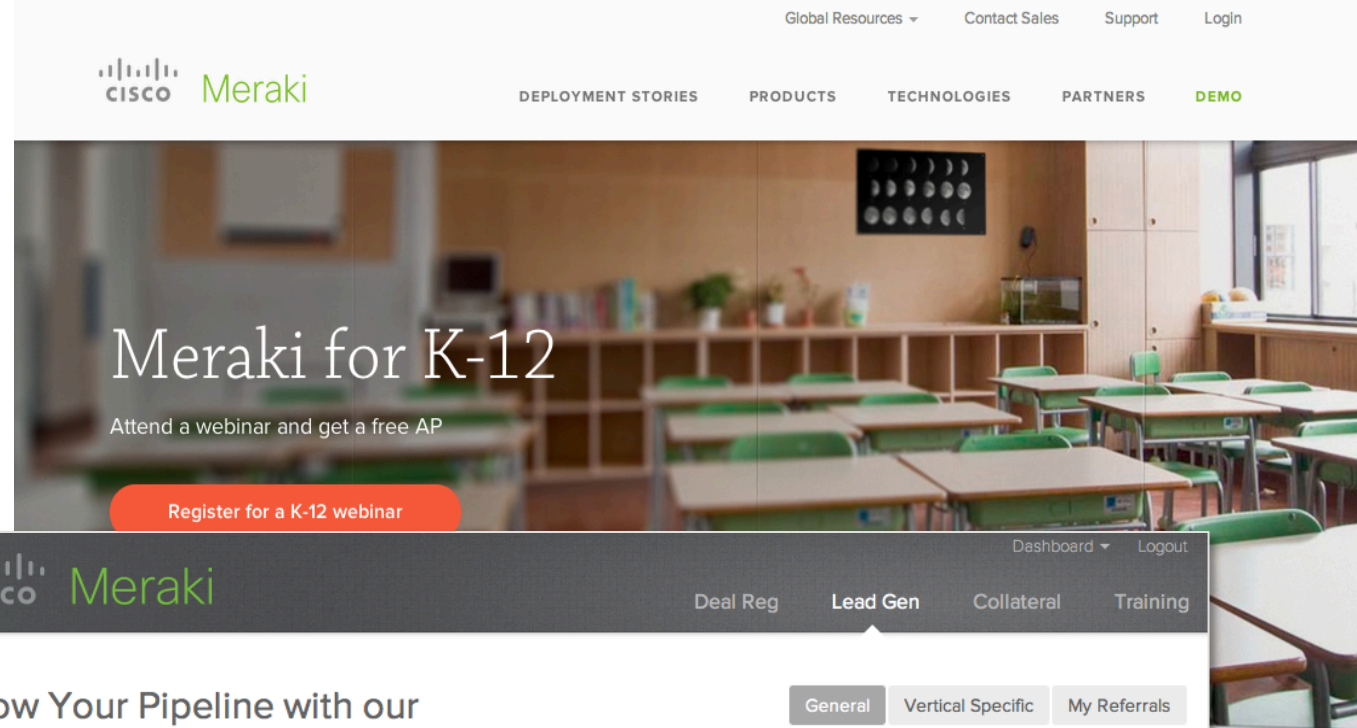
Global Resources ▾ Contact Sales Support Login

cisco Meraki

DEPLOYMENT STORIES PRODUCTS TECHNOLOGIES PARTNERS DEMO

Meraki for K-12

Attend a webinar and get a free AP

Register for a K-12 webinar

Dashboard ▾ Logout

co Meraki

Deal Reg Lead Gen Collateral Training

ow Your Pipeline with our

General Vertical Specific My Referrals